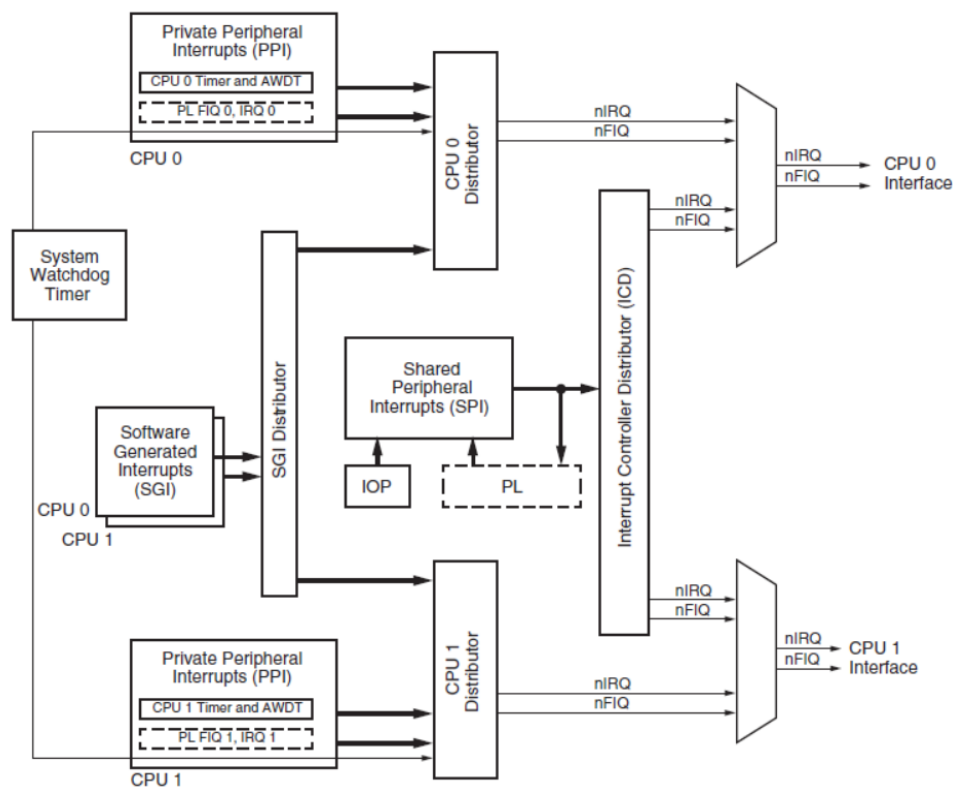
Private Peripheral Interrupts (PPI)

CPU 0 Timer and AWDT

PL FIQ 0, IRQ 0

CPU 0

CPU 0 Distributor

nIRQ
nFIQ

nIRQ
nFIQ

CPU 0 Interface

nIRQ
nFIQ

System Watchdog Timer

SGI Distributor

Interrupt Controller Distributor (ICD)

Shared Peripheral Interrupts (SPI)

IOP

PL

Software Generated Interrupts (SGI)

CPU 0
CPU 1

nIRQ
nFIQ

nIRQ
nFIQ

CPU 1 Interface

CPU 1 Distributor

nIRQ
nFIQ

Private Peripheral Interrupts (PPI)

CPU 1 Timer and AWDT

PL FIQ 1, IRQ 1

CPU 1